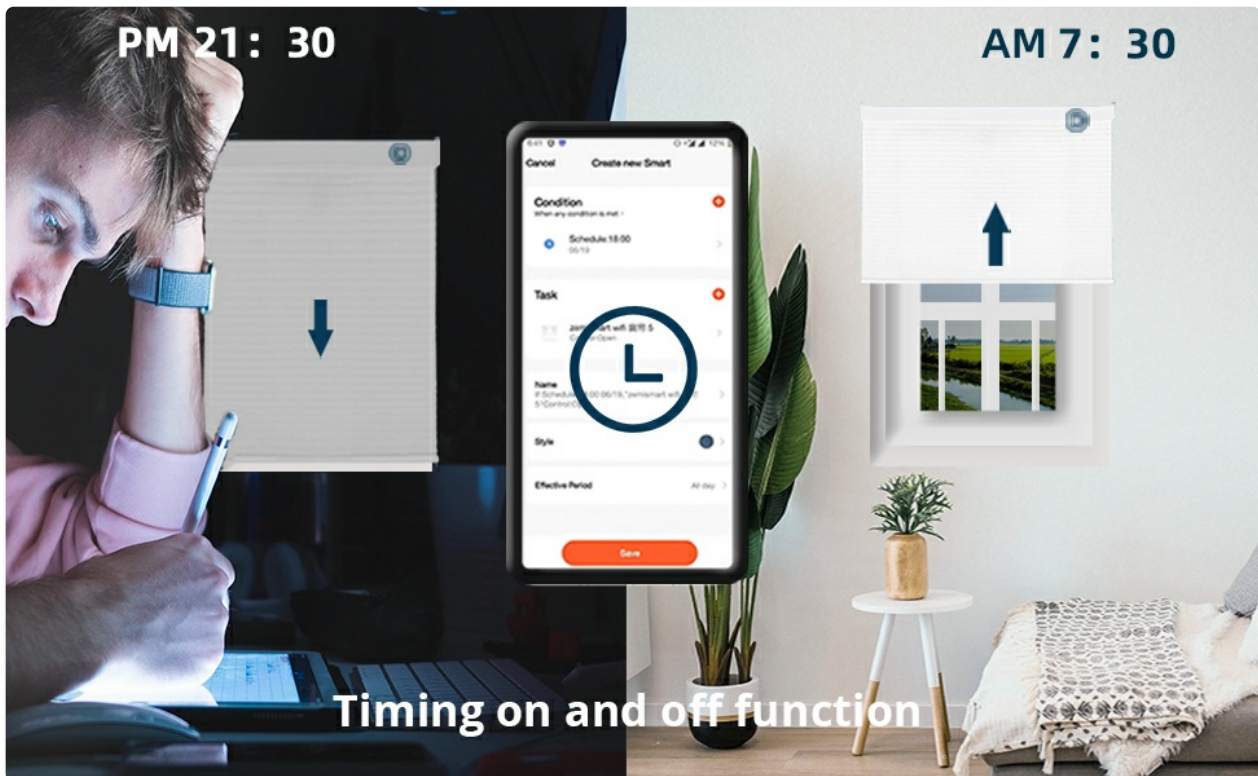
PM 21：30

AM 7：30

Cancel Create new Smart

Condition
When any condition is met

Schedule:18:00
06/19

Task

zemismart wifi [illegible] 5
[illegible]Open

Name
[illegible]

Style

Effective Period All day

Save

Timing on and off function